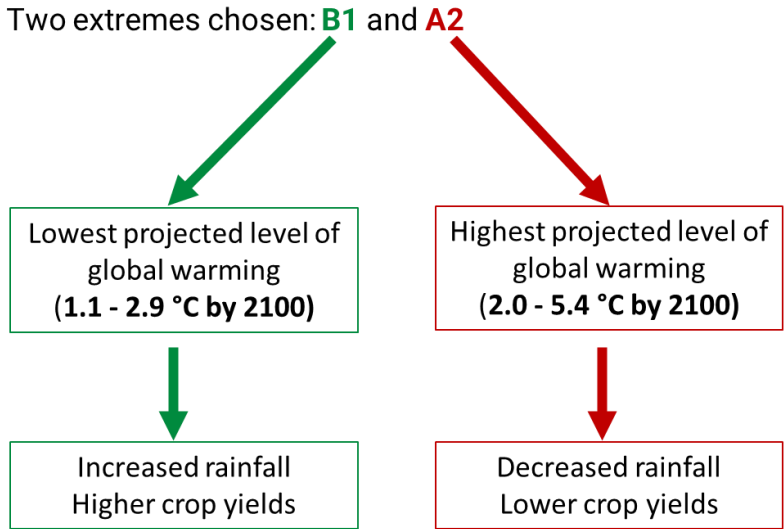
Two extremes chosen: **B1** and **A2**

Lowest projected level of global warming
(**1.1 - 2.9 °C by 2100**)

Increased rainfall
Higher crop yields

Highest projected level of global warming
(**2.0 - 5.4 °C by 2100**)

Decreased rainfall
Lower crop yields